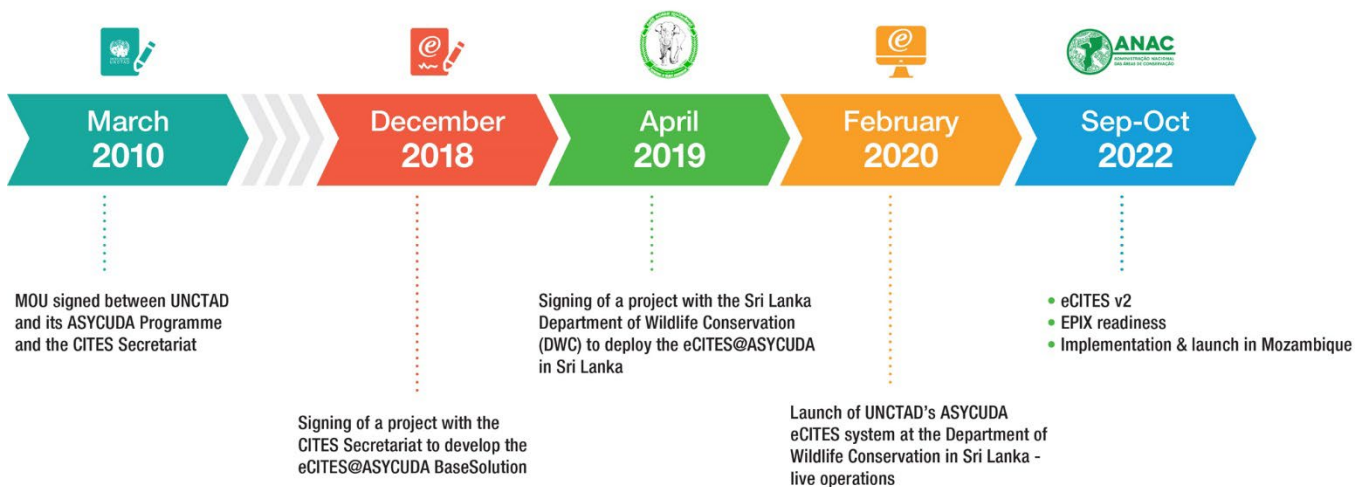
ANAC
ADMINISTRAÇÃO NACIONAL DAS ÁREAS DE CONSERVAÇÃO

March 2010

December 2018

April 2019

February 2020

Sep-Oct 2022

MOU signed between UNCTAD and its ASYCUDA Programme and the CITES Secretariat

Signing of a project with the CITES Secretariat to develop the eCITES@ASYCUDA BaseSolution

Signing of a project with the Sri Lanka Department of Wildlife Conservation (DWC) to deploy the eCITES@ASYCUDA in Sri Lanka

Launch of UNCTAD's ASYCUDA eCITES system at the Department of Wildlife Conservation in Sri Lanka - live operations

• eCITES v2
• EPIX readiness
• Implementation & launch in Mozambique